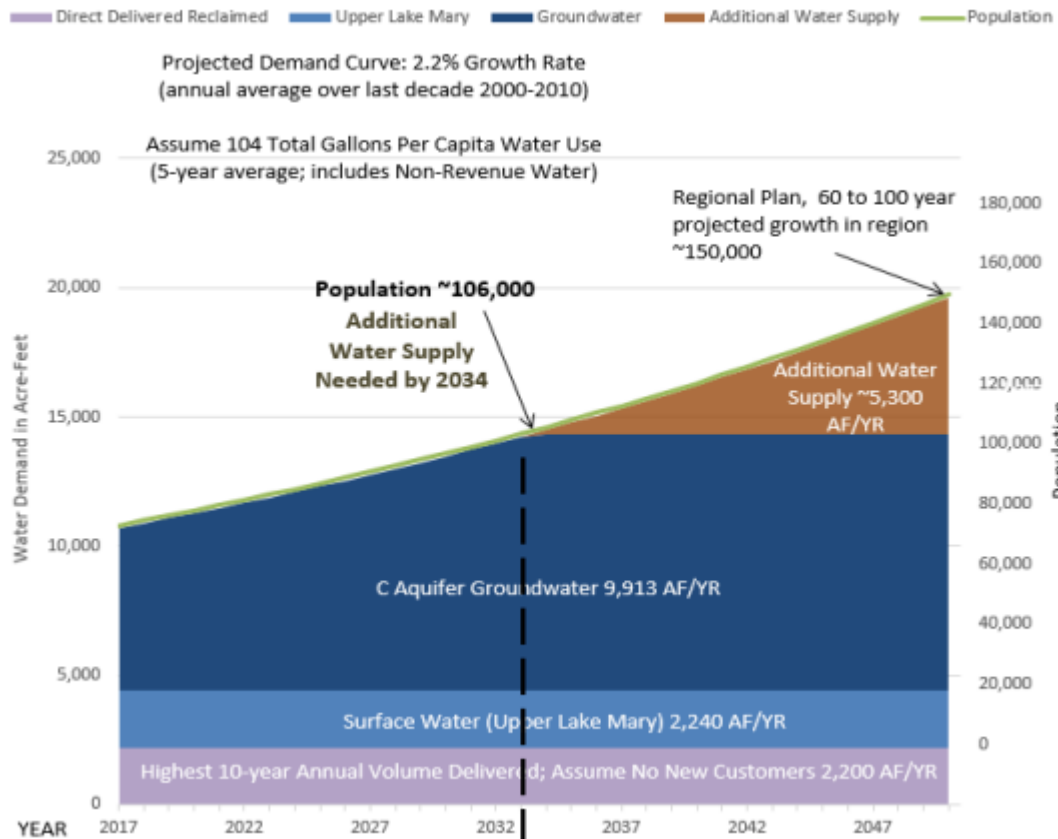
Direct Delivered Reclaimed Upper Lake Mary Groundwater Additional Water Supply Population

Projected Demand Curve: 2.2% Growth Rate (annual average over last decade 2000-2010)

Assume 104 Total Gallons Per Capita Water Use (5-year average; includes Non-Revenue Water)

Regional Plan, 60 to 100 year projected growth in region ~150,000

Population ~106,000

Additional Water Supply Needed by 2034

Additional Water Supply ~5,300 AF/YR

C Aquifer Groundwater 9,913 AF/YR

Surface Water (Upper Lake Mary) 2,240 AF/YR

Highest 10-year Annual Volume Delivered; Assume No New Customers 2,200 AF/YR

Water Demand in Acre-Feet

25,000
20,000
15,000
10,000
5,000
0

180,000
160,000
140,000
120,000
100,000
80,000
60,000
40,000
20,000
0

Population

YEAR 2017 2022 2027 2032 2037 2042 2047